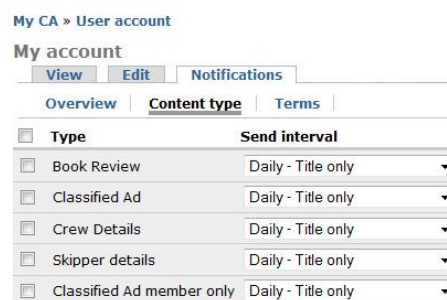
My CA » User account

My account

View | Edit | Notifications

Overview | Content type | Terms

| | Type | Send interval |
|---|---|---|
| | Book Review | Daily - Title only |
| | Classified Ad | Daily - Title only |
| | Crew Details | Daily - Title only |
| | Skipper details | Daily - Title only |
| | Classified Ad member only | Daily - Title only |